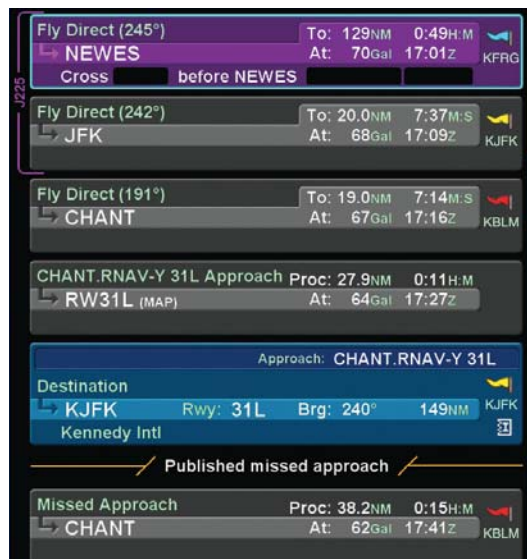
J225

Fly Direct (245°)
NEWES
Cross before NEWES
To: 129NM 0:49H:M
At: 70Gal 17:01Z
KFRG

Fly Direct (242°)
JFK
To: 20.0NM 7:37M:S
At: 68Gal 17:09Z
KJFK

Fly Direct (191°)
CHANT
To: 19.0NM 7:14M:S
At: 67Gal 17:16Z
KBLM

CHANT.RNAV-Y 31L Approach
RW31L (MAP)
Proc: 27.9NM 0:11H:M
At: 64Gal 17:27Z

Approach: CHANT.RNAV-Y 31L
Destination
KJFK Rwy: 31L Brg: 240° 149NM
Kennedy Intl
KJFK

Published missed approach

Missed Approach
CHANT
Proc: 38.2NM 0:15H:M
At: 62Gal 17:41Z
KBLM